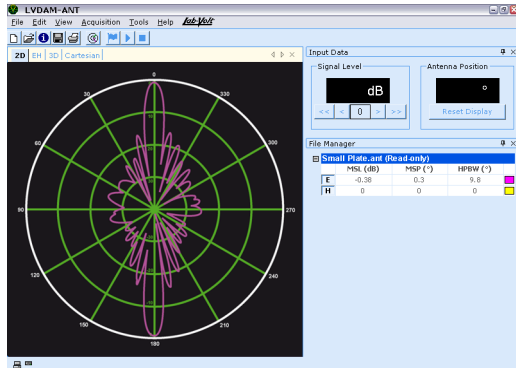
LVDAM-ANT

File Edit View Acquisition Tools Help Lab-Volt

2D EH 3D Cartesian

0
30
330
60
300
90
270
120
240
150
210
180

Input Data

Signal Level
dB
<< < 0 > >>

Antenna Position
°
Reset Display

File Manager

Small Plate.ant (Read-only)

| | MSL (dB) | MSP (°) | HPBW (°) |
|---|---|---|---|
| E | -0.38 | 0.3 | 9.8 |
| H | 0 | 0 | 0 |